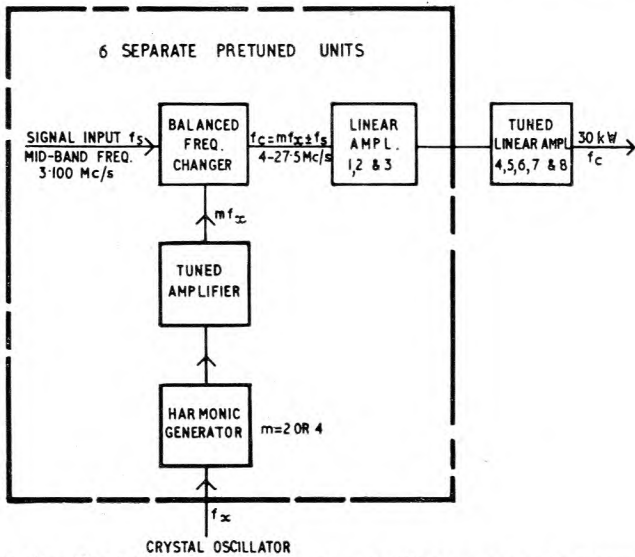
6 SEPARATE PRETUNED UNITS

SIGNAL INPUT $f_s$
MID-BAND FREQ. 3·100 Mc/s

BALANCED FREQ. CHANGER

$f_c = mf_x \pm f_s$
4-27·5 Mc/s

LINEAR AMPL. 1,2 & 3

TUNED LINEAR AMPL 4,5,6,7 & 8

30 kW
$f_c$

$mf_x$

TUNED AMPLIFIER

HARMONIC GENERATOR

m=2 OR 4

$f_x$

CRYSTAL OSCILLATOR